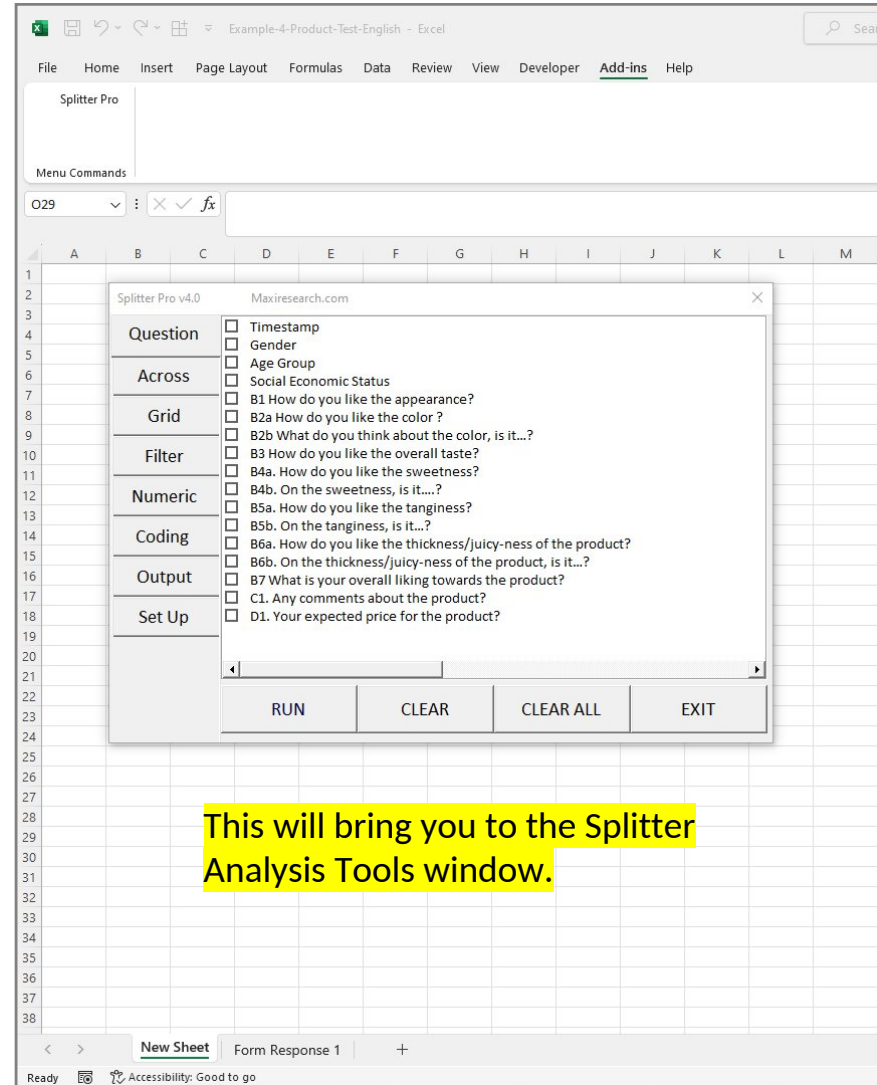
Example-4-Product-Test-English - Excel

Sear

File Home Insert Page Layout Formulas Data Review View Developer Add-ins Help

Splitter Pro

Menu Commands

O29

$fx$

| | A | B | C | D | E | F | G | H | I | J | K | L | M |
|---|---|---|---|---|---|---|---|---|---|---|---|---|---|

1 2 3 4 5 6 7 8 9 10 11 12 13 14 15 16 17 18 19 20 21 22 23 24 25 26 27 28 29 30 31 32 33 34 35 36 37 38

Splitter Pro v4.0 Maxiresearch.com

Question
Across
Grid
Filter
Numeric
Coding
Output
Set Up

Timestamp
Gender
Age Group
Social Economic Status
B1 How do you like the appearance?
B2a How do you like the color ?
B2b What do you think about the color, is it...?
B3 How do you like the overall taste?
B4a. How do you like the sweetness?
B4b. On the sweetness, is it....?
B5a. How do you like the tanginess?
B5b. On the tanginess, is it...?
B6a. How do you like the thickness/juicy-ness of the product?
B6b. On the thickness/juicy-ness of the product, is it...?
B7 What is your overall liking towards the product?
C1. Any comments about the product?
D1. Your expected price for the product?

RUN CLEAR CLEAR ALL EXIT

This will bring you to the Splitter Analysis Tools window.

New Sheet Form Response 1 +

Ready Accessibility: Good to go